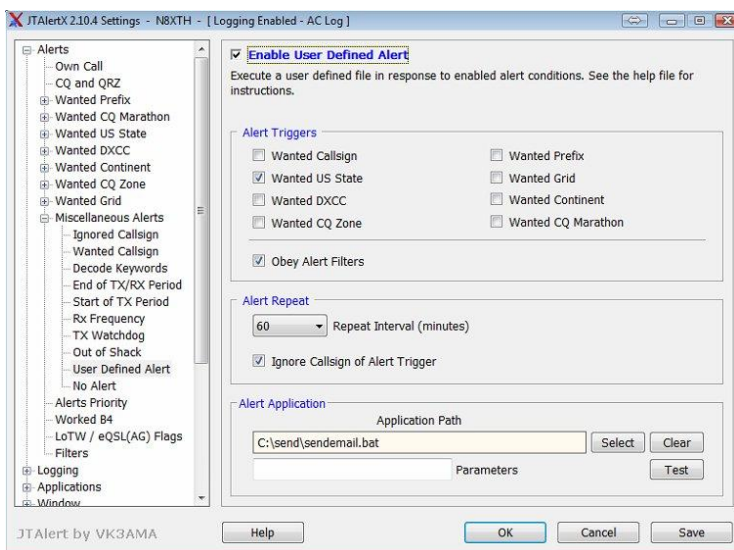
JTAlertX 2.10.4 Settings - N8XTH - [ Logging Enabled - AC Log ]

Alerts
Own Call
CQ and QRZ
Wanted Prefix
Wanted CQ Marathon
Wanted US State
Wanted DXCC
Wanted Continent
Wanted CQ Zone
Wanted Grid
Miscellaneous Alerts
Ignored Callsign
Wanted Callsign
Decode Keywords
End of TX/RX Period
Start of TX Period
Rx Frequency
TX Watchdog
Out of Shack
User Defined Alert
No Alert
Alerts Priority
Worked B4
LoTW / eQSL(AG) Flags
Filters
Logging
Applications
Window

Enable User Defined Alert

Execute a user defined file in response to enabled alert conditions. See the help file for instructions.

Alert Triggers
Wanted Callsign
Wanted Prefix
Wanted US State
Wanted Grid
Wanted DXCC
Wanted Continent
Wanted CQ Zone
Wanted CQ Marathon
Obey Alert Filters

Alert Repeat
60
Repeat Interval (minutes)
Ignore Callsign of Alert Trigger

Alert Application
Application Path
C:\send\sendemail.bat
Select
Clear
Parameters
Test

JTAlert by VK3AMA
Help
OK
Cancel
Save